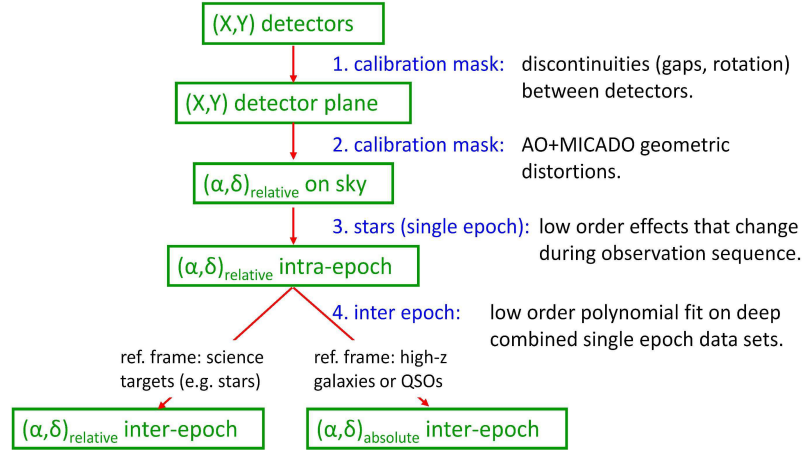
(X,Y) detectors

1. calibration mask: discontinuities (gaps, rotation) between detectors.

(X,Y) detector plane

2. calibration mask: AO+MICADO geometric distortions.

$(\alpha,\delta)_{relative}$ on sky

3. stars (single epoch): low order effects that change during observation sequence.

$(\alpha,\delta)_{relative}$ intra-epoch

4. inter epoch: low order polynomial fit on deep combined single epoch data sets.

ref. frame: science targets (e.g. stars)

ref. frame: high-z galaxies or QSOs

$(\alpha,\delta)_{relative}$ inter-epoch

$(\alpha,\delta)_{absolute}$ inter-epoch